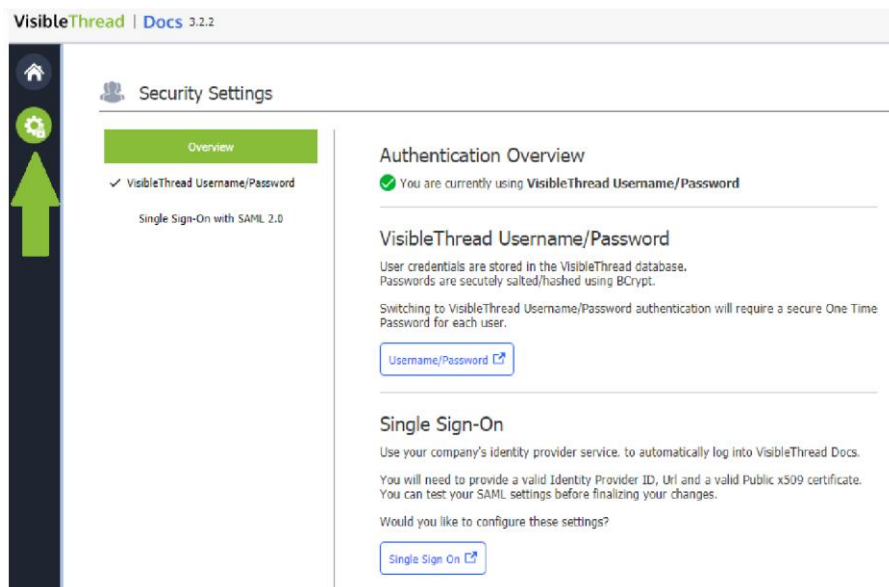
VisibleThread | Docs 3.2.2

Security Settings

Overview

✓ VisibleThread Username/Password

Single Sign-On with SAML 2.0

Authentication Overview

You are currently using VisibleThread Username/Password

VisibleThread Username/Password

User credentials are stored in the VisibleThread database. Passwords are secutely salted/hashed using BCrypt.

Switching to VisibleThread Username/Password authentication will require a secure One Time Password for each user.

Username/Password

Single Sign-On

Use your company's identity provider service. to automatically log into VisibleThread Docs.

You will need to provide a valid Identity Provider ID, Url and a valid Public x509 certificate. You can test your SAML settings before finalizing your changes.

Would you like to configure these settings?

Single Sign On